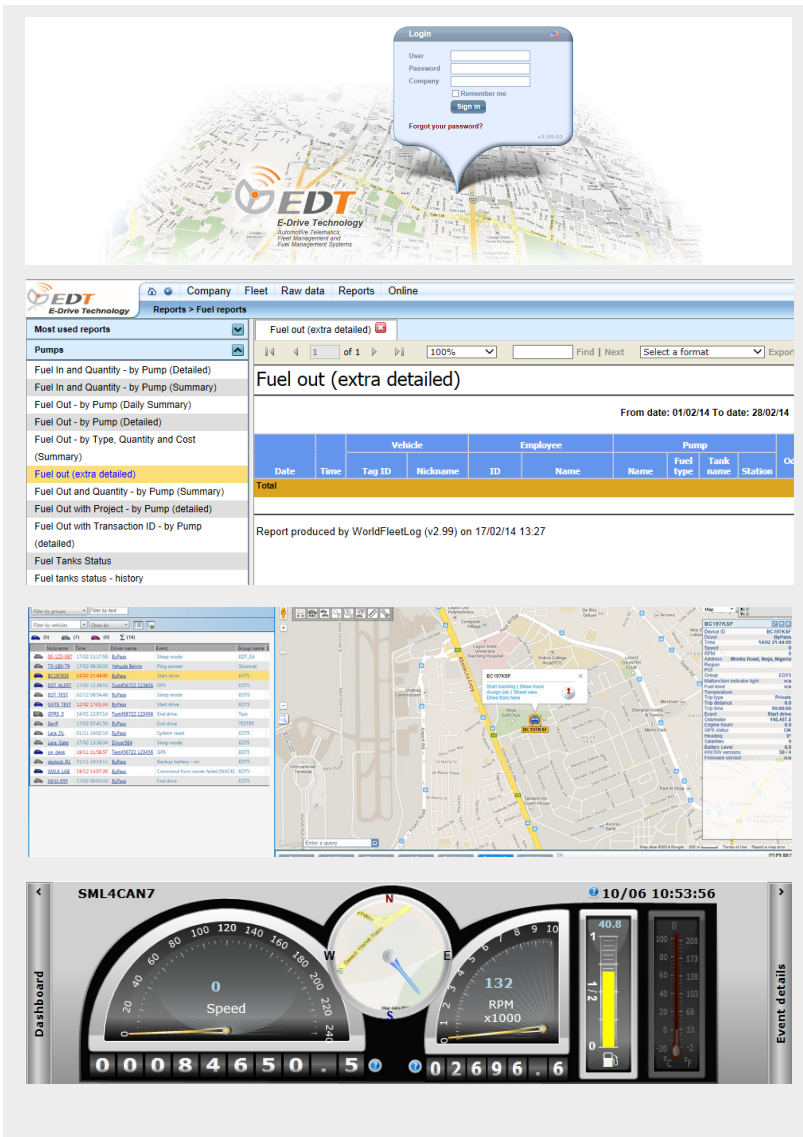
Login

User
Password
Company
Remember me
Sign in
Forgot your password?

EDT
E-Drive Technology
Automotive Telematics, Fleet Management and Fuel Management Systems

EDT
E-Drive Technology
Company Fleet Raw data Reports Online
Reports > Fuel reports

Most used reports
Pumps
Fuel In and Quantity - by Pump (Detailed)
Fuel In and Quantity - by Pump (Summary)
Fuel Out - by Pump (Daily Summary)
Fuel Out - by Pump (Detailed)
Fuel Out - by Type, Quantity and Cost (Summary)
Fuel out (extra detailed)
Fuel Out and Quantity - by Pump (Summary)
Fuel Out with Project - by Pump (detailed)
Fuel Out with Transaction ID - by Pump (detailed)
Fuel Tanks Status
Fuel tanks status - history

Fuel out (extra detailed)
1 of 1 100% Find | Next Select a format Export

Fuel out (extra detailed)

From date: 01/02/14 To date: 28/02/14

| Date | Time | Vehicle Tag ID | Vehicle Nickname | Employee ID | Employee Name | Pump Name | Fuel type | Tank name | Station | O |
|---|---|---|---|---|---|---|---|---|---|---|
| Total | | | | | | | | | | |

Report produced by WorldFleetLog (v2.99) on 17/02/14 13:27

BC197KSF
Start tracking | Show trace
Assign job | Street view
Drive from here

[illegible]

SML4CAN7
10/06 10:53:56
Dashboard
Event details
N
W
E
S
0
Speed
0 20 40 60 80 100 120 140 160 180 200 220 240
132
RPM
x1000
40.8
1
1/2
0
0008465 0 . 5
02696 . 6